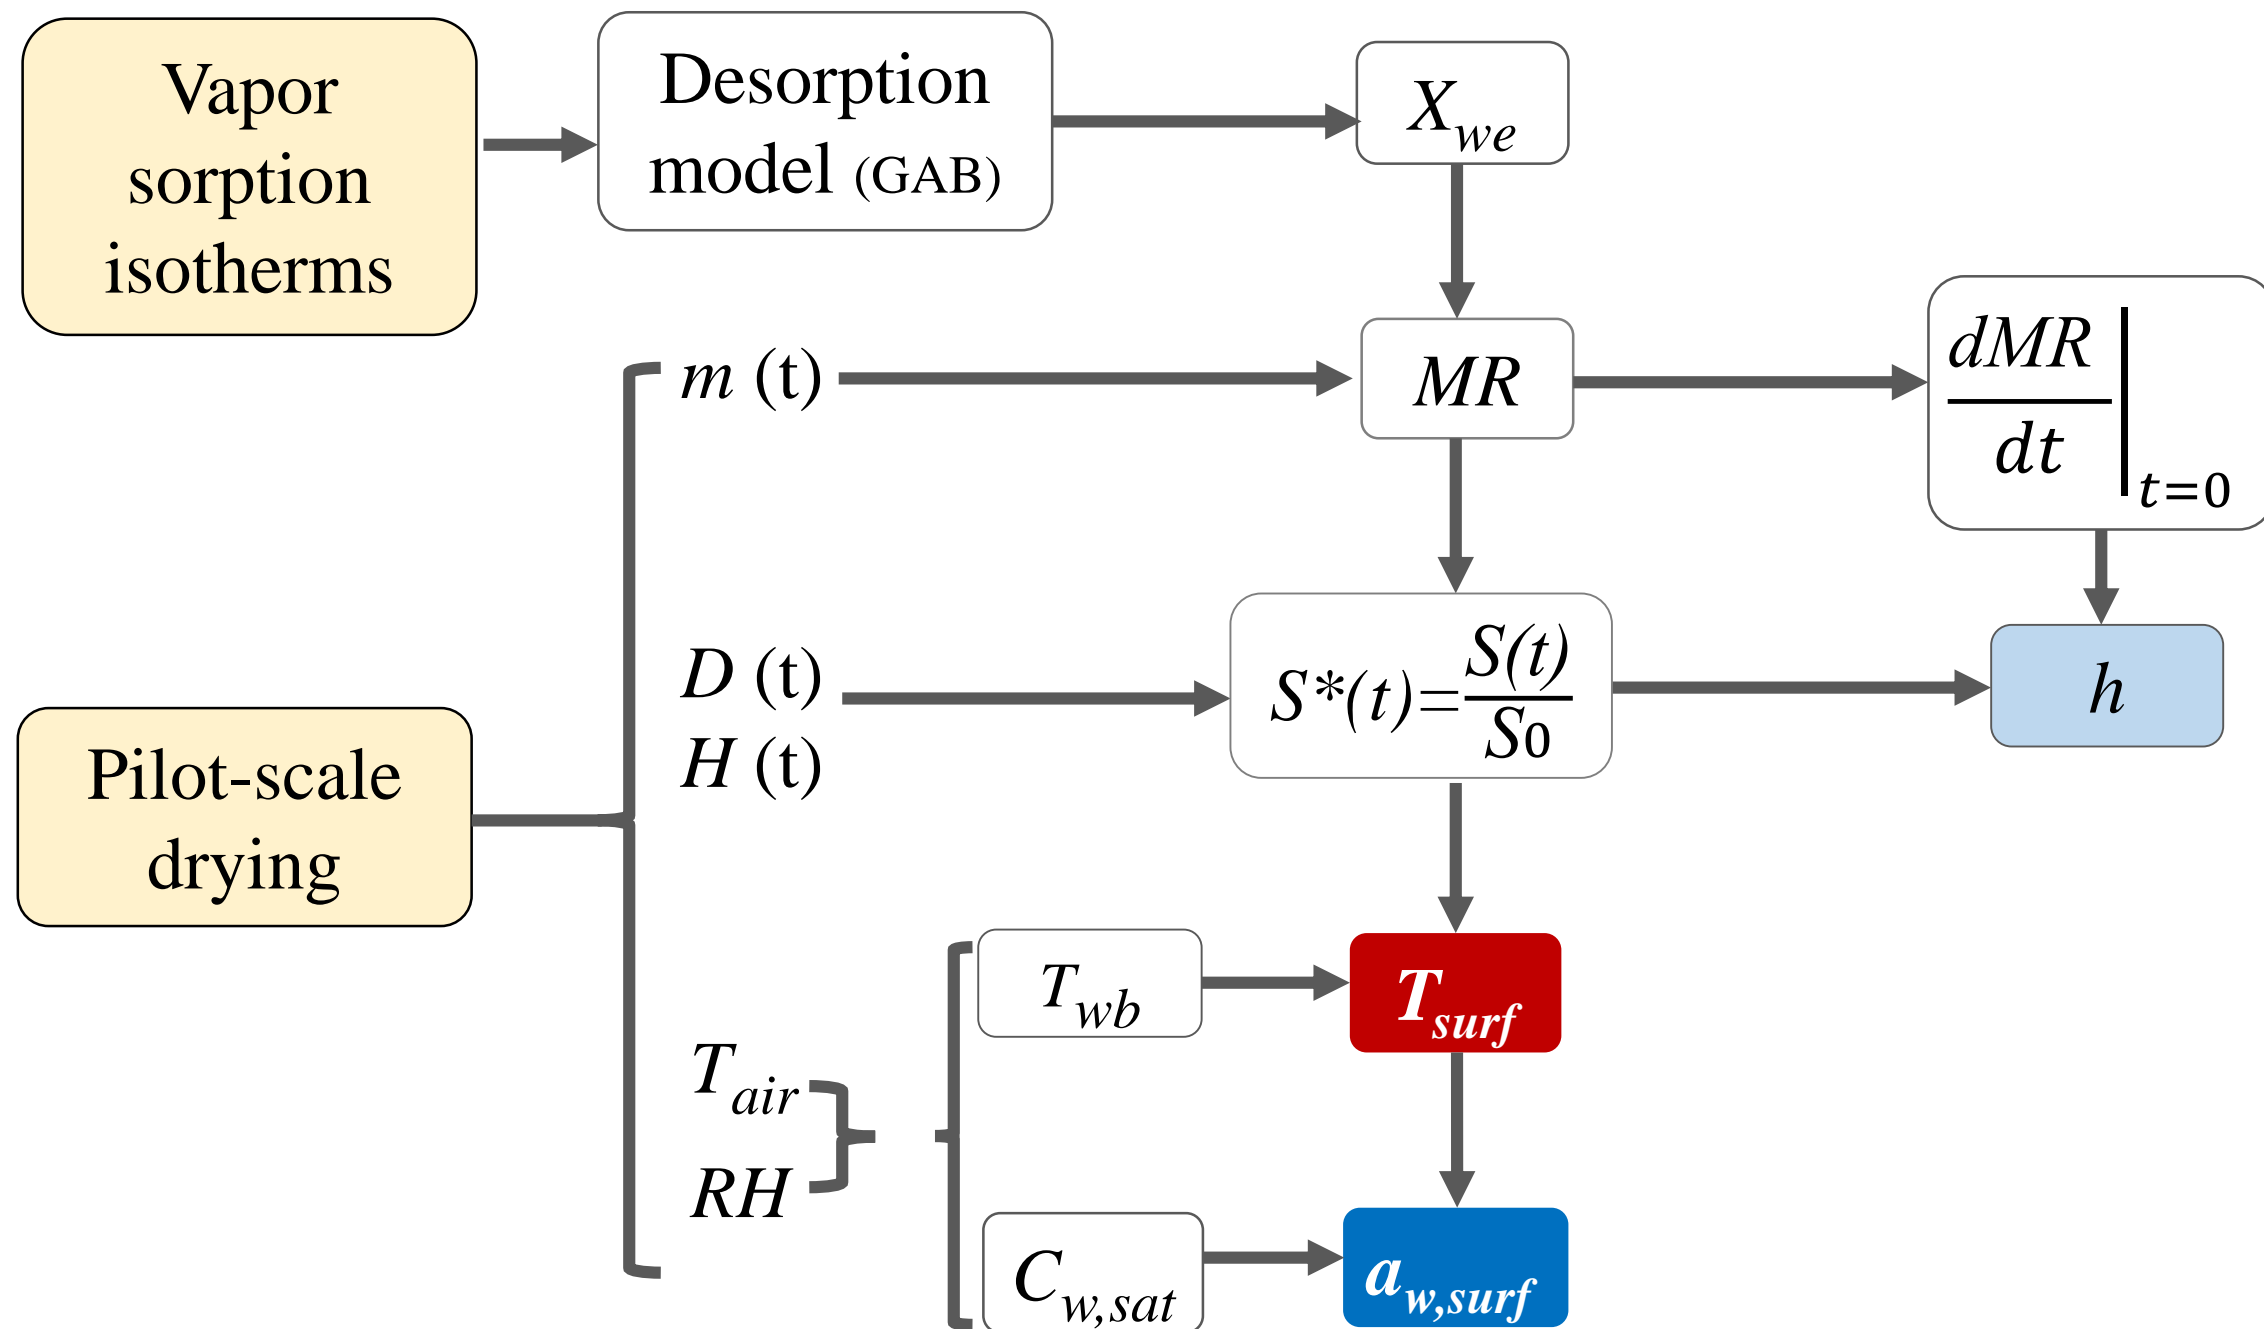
Vapor sorption isotherms

Desorption model (GAB)

$X_{we}$

$MR$

$\left.\frac{dMR}{dt}\right|_{t=0}$

$m$ (t)

$D$ (t)

$H$ (t)

$S^*(t)=\frac{S(t)}{S_0}$

$h$

Pilot-scale drying

$T_{wb}$

$T_{surf}$

$T_{air}$

$RH$

$C_{w,sat}$

$a_{w,surf}$